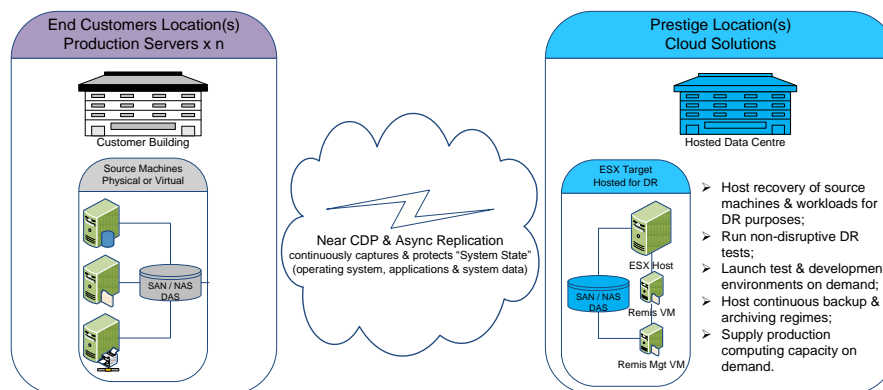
End Customers Location(s)
Production Servers x n

Customer Building

Source Machines
Physical or Virtual

SAN / NAS
DAS

Near CDP & Async Replication
continuously captures & protects "System State"
(operating system, applications & system data)

Prestige Location(s)
Cloud Solutions

Hosted Data Centre

ESX Target
Hosted for DR

ESX Host

SAN / NAS
DAS

Remis VM

Remis Mgt VM

➢ Host recovery of source machines & workloads for DR purposes;
➢ Run non-disruptive DR tests;
➢ Launch test & developmen environments on demand;
➢ Host continuous backup & archiving regimes;
➢ Supply production computing capacity on demand.